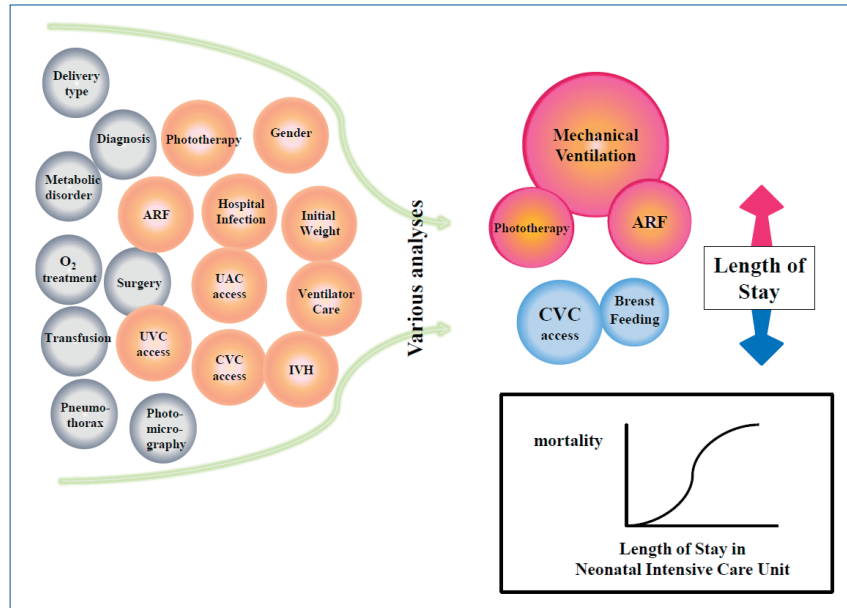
Delivery type

Diagnosis

Phototherapy

Gender

Metabolic disorder

ARF

Hospital Infection

Initial Weight

$O_2$ treatment

Surgery

UAC access

Ventilator Care

Transfusion

UVC access

CVC access

IVH

Pneumothorax

Photomicrography

Various analyses

Mechanical Ventilation

Phototherapy

ARF

Length of Stay

CVC access

Breast Feeding

mortality

Length of Stay in Neonatal Intensive Care Unit